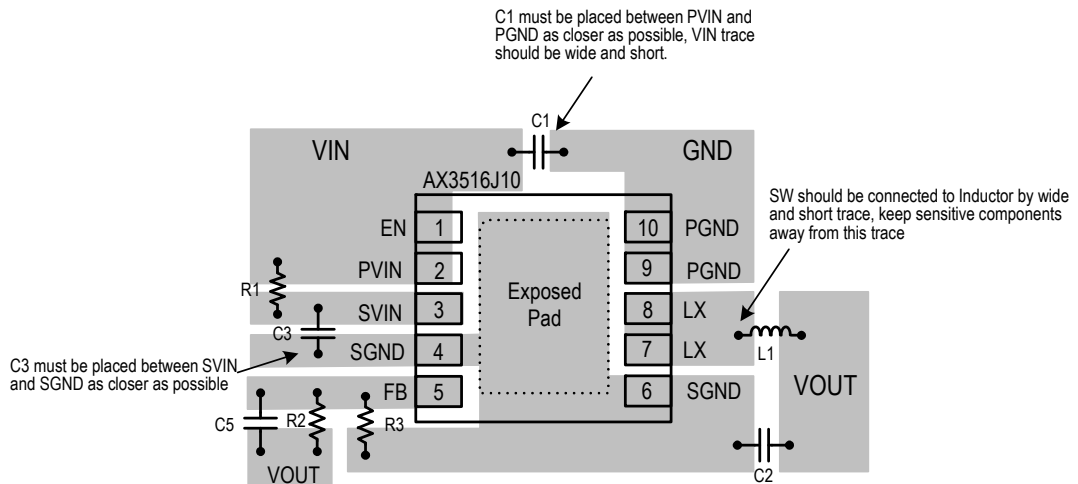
C1 must be placed between PVIN and PGND as closer as possible, VIN trace should be wide and short.

C1

VIN

GND

AX3516J10

SW should be connected to Inductor by wide and short trace, keep sensitive components away from this trace

EN 1

PVIN 2

SVIN 3

SGND 4

FB 5

10 PGND

9 PGND

8 LX

7 LX

6 SGND

Exposed Pad

R1

C3

C3 must be placed between SVIN and SGND as closer as possible

L1

VOUT

C5

R2

R3

VOUT

C2